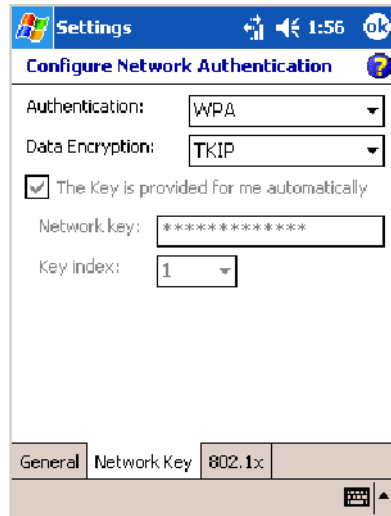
Settings 1:56 ok

Configure Network Authentication

Authentication: WPA

Data Encryption: TKIP

The Key is provided for me automatically

Network key: *************

Key index: 1

General | Network Key | 802.1x